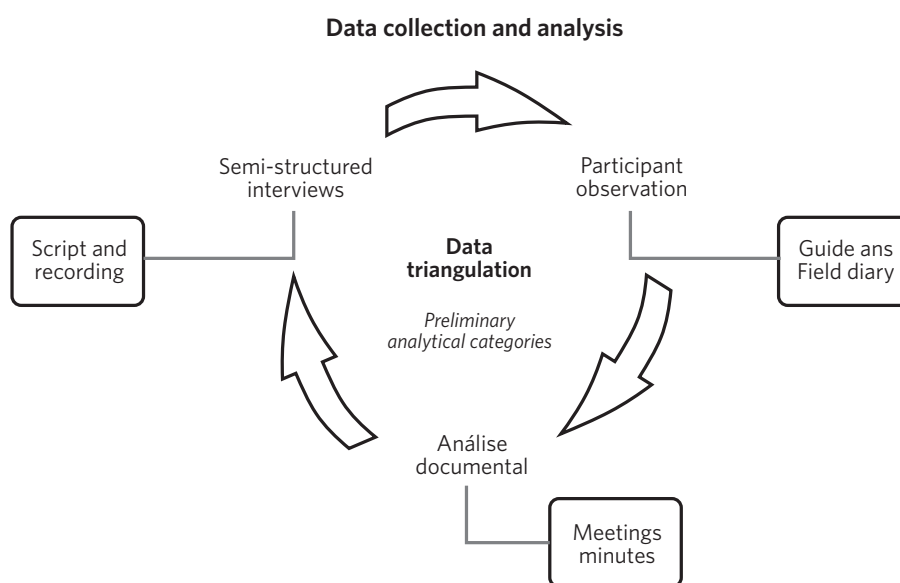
**Data collection and analysis**

Semi-structured interviews

Participant observation

Script and recording

**Data triangulation**

*Preliminary analytical categories*

Guide ans Field diary

Análise documental

Meetings minutes